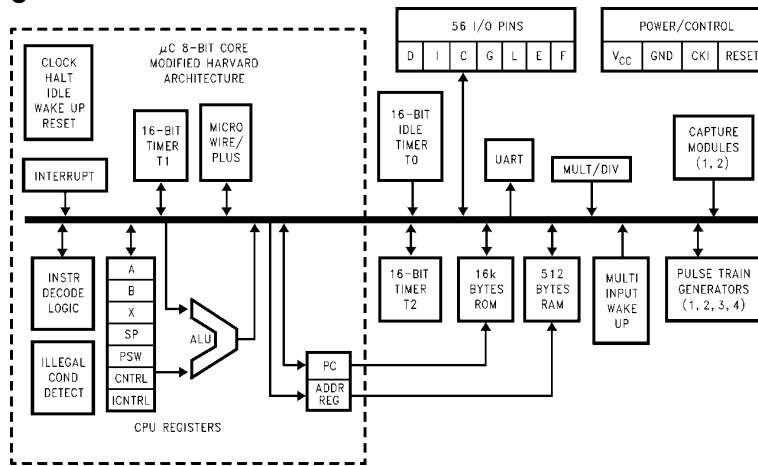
$\mu$C 8-BIT CORE
MODIFIED HARVARD
ARCHITECTURE

CLOCK
HALT
IDLE
WAKE UP
RESET

16-BIT
TIMER
T1

MICRO
WIRE/
PLUS

INTERRUPT

56 I/O PINS

| D | I | C | G | L | E | F |
|---|---|---|---|---|---|---|

POWER/CONTROL

| $V_{CC}$ | GND | CKI | RESET |
|---|---|---|---|

16-BIT
IDLE
TIMER
T0

UART

MULT/DIV

CAPTURE
MODULES
(1, 2)

INSTR
DECODE
LOGIC

| A |
|---|
| B |
| X |
| SP |
| PSW |
| CNTRL |
| ICNTRL |

ALU

ILLEGAL
COND
DETECT

CPU REGISTERS

PC

ADDR
REG

16-BIT
TIMER
T2

16k
BYTES
ROM

512
BYTES
RAM

MULTI
INPUT
WAKE
UP

PULSE TRAIN
GENERATORS
(1, 2, 3, 4)